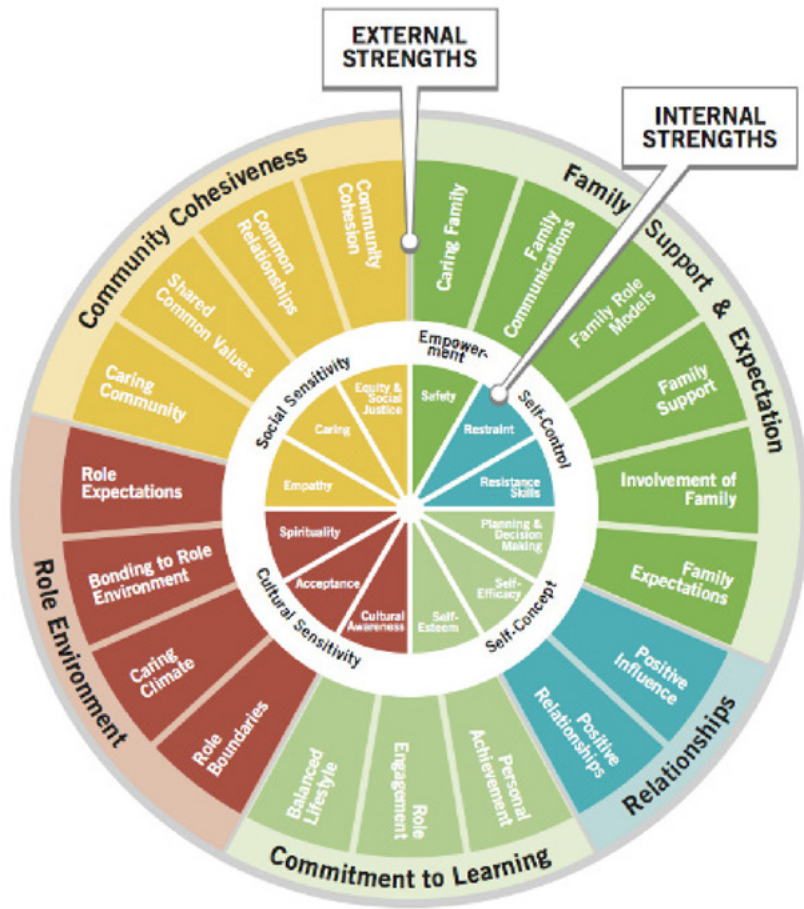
EXTERNAL STRENGTHS

INTERNAL STRENGTHS

Community Cohesiveness

Community Cohesion

Common Relationships

Shared Common Values

Caring Community

Family Support & Expectation

Caring Family

Family Communications

Family Role Models

Family Support

Involvement of Family

Family Expectations

Relationships

Positive Influence

Positive Relationships

Commitment to Learning

Personal Achievement

Role Engagement

Balanced Lifestyle

Role Environment

Role Expectations

Bonding to Role Environment

Caring Climate

Role Boundaries

Empowerment

Safety

Self-Control

Restraint

Resistance Skills

Self-Concept

Planning & Decision Making

Self-Efficacy

Self-Esteem

Cultural Sensitivity

Cultural Awareness

Acceptance

Spirituality

Social Sensitivity

Empathy

Caring

Equity & Social Justice